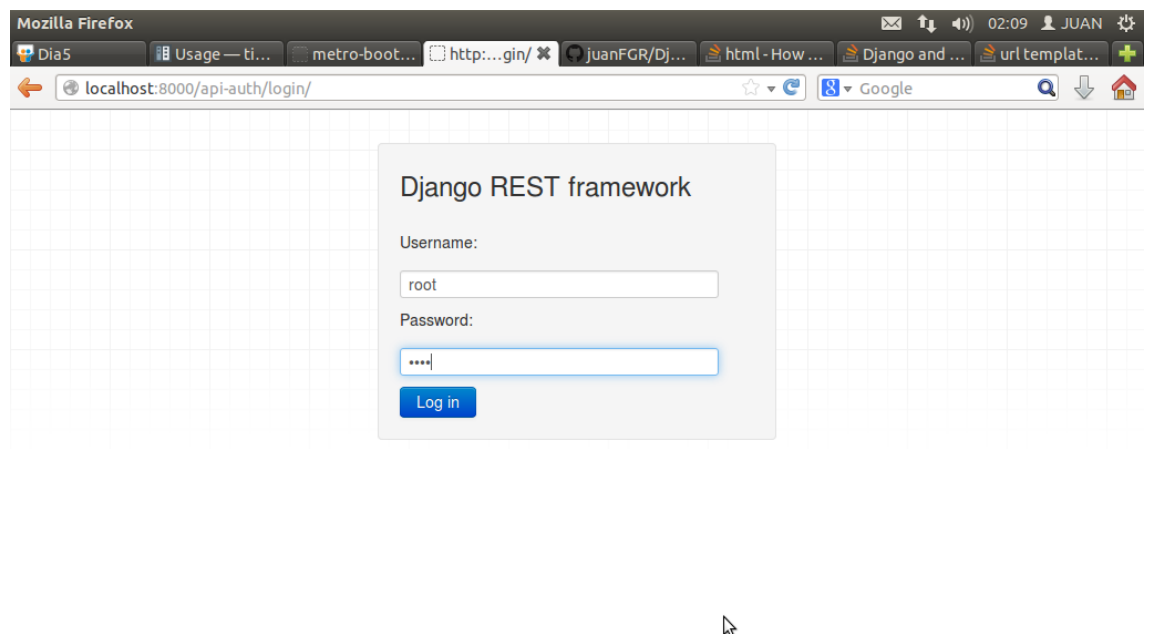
Mozilla Firefox
02:09 JUAN

Dia5 | Usage — ti… | metro-boot… | http:…gin/ | juanFGR/Dj… | html - How … | Django and … | url templat…

localhost:8000/api-auth/login/

Google

Django REST framework

Username:

root

Password:

••••

Log in